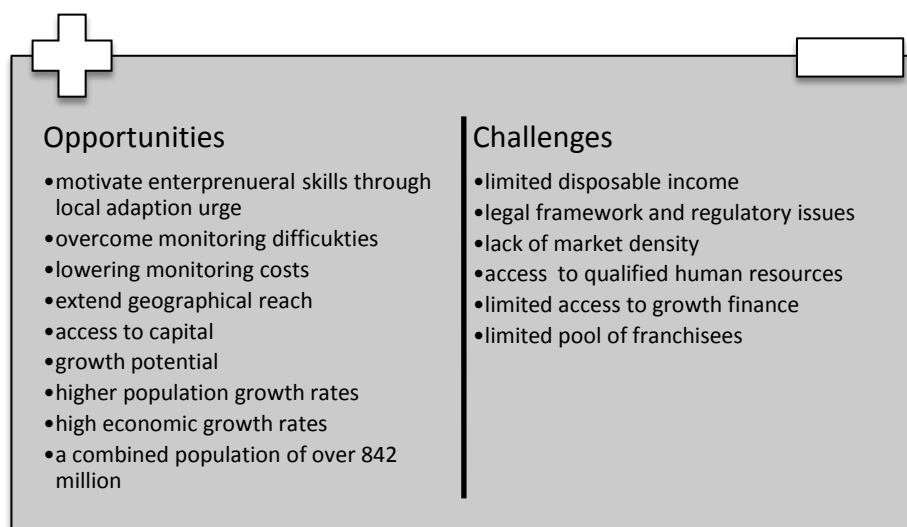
Opportunities

- motivate enterprenueral skills through local adaption urge
- overcome monitoring difficukties
- lowering monitoring costs
- extend geographical reach
- access to capital
- growth potential
- higher population growth rates
- high economic growth rates
- a combined population of over 842 million

Challenges

- limited disposable income
- legal framework and regulatory issues
- lack of market density
- access to qualified human resources
- limited access to growth finance
- limited pool of franchisees